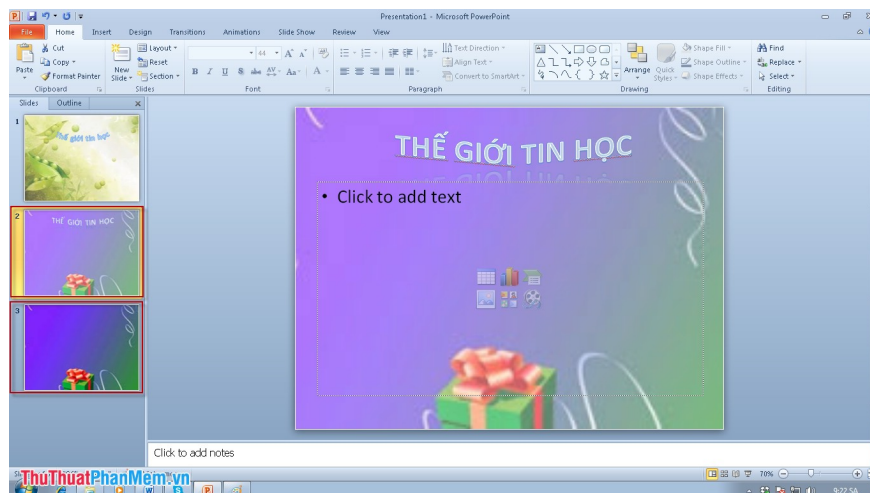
Presentation1 - Microsoft PowerPoint

File Home Insert Design Transitions Animations Slide Show Review View

Cut
Copy
Paste
Format Painter
Clipboard

New Slide
Layout
Reset
Section
Slides

44
B I U S abc AV Aa A
Font

Text Direction
Align Text
Convert to SmartArt
Paragraph

Arrange
Quick Styles
Shape Fill
Shape Outline
Shape Effects
Drawing

Find
Replace
Select
Editing

Slides Outline

1
2
3

THẾ GIỚI TIN HỌC

THẾ GIỚI TIN HỌC

• Click to add text

Click to add notes

ThuThuatPhanMem.vn

70%

9:22 SA